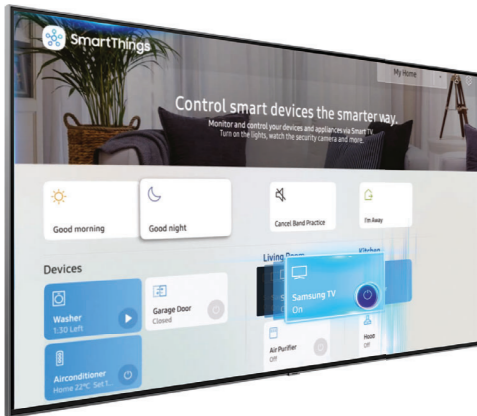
SmartThings

My Home

Control smart devices the smarter way.

Monitor and control your devices and appliances via Smart TV. Turn on the lights, watch the security camera and more.

Good morning

Good night

Cancel Band Practice

I'm Away

Devices

Washer
1:30 Left

Garage Door
Closed

Living Room

Kitchen

Samsung TV
On

Air Purifier
Off

Hood
Off

Airconditioner
Home 22°C Set 1...